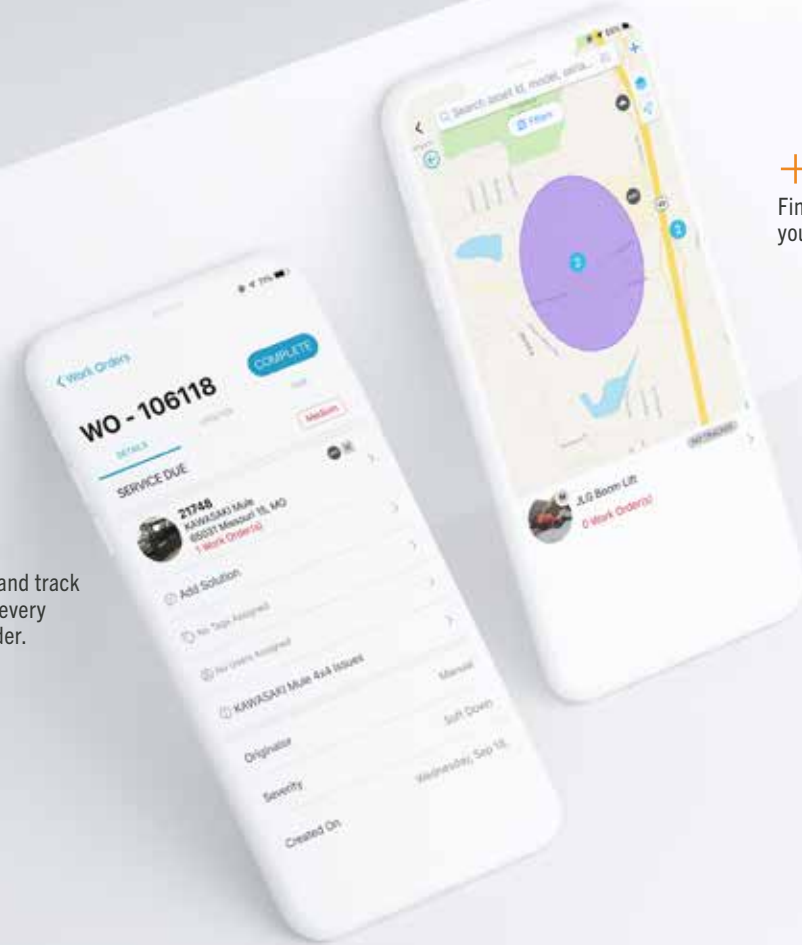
Fin
you

and track
every
der.

< Work Orders
COMPLETE
WO - 106118
DETAILS
Medium
SERVICE DUE
21746
KAWASAKI Mule
65037 Missouri 15, MO
1 Work Order(s)
Add Solution
No Tags Assigned
No Users Assigned
KAWASAKI Mule 4x4 Issues
Manual
Originator
Soft Down
Severity
Wednesday, Sep 18,
Created On

Search asset id, model, serial...
Filters
JLG Boom Lift
0 Work Order(s)